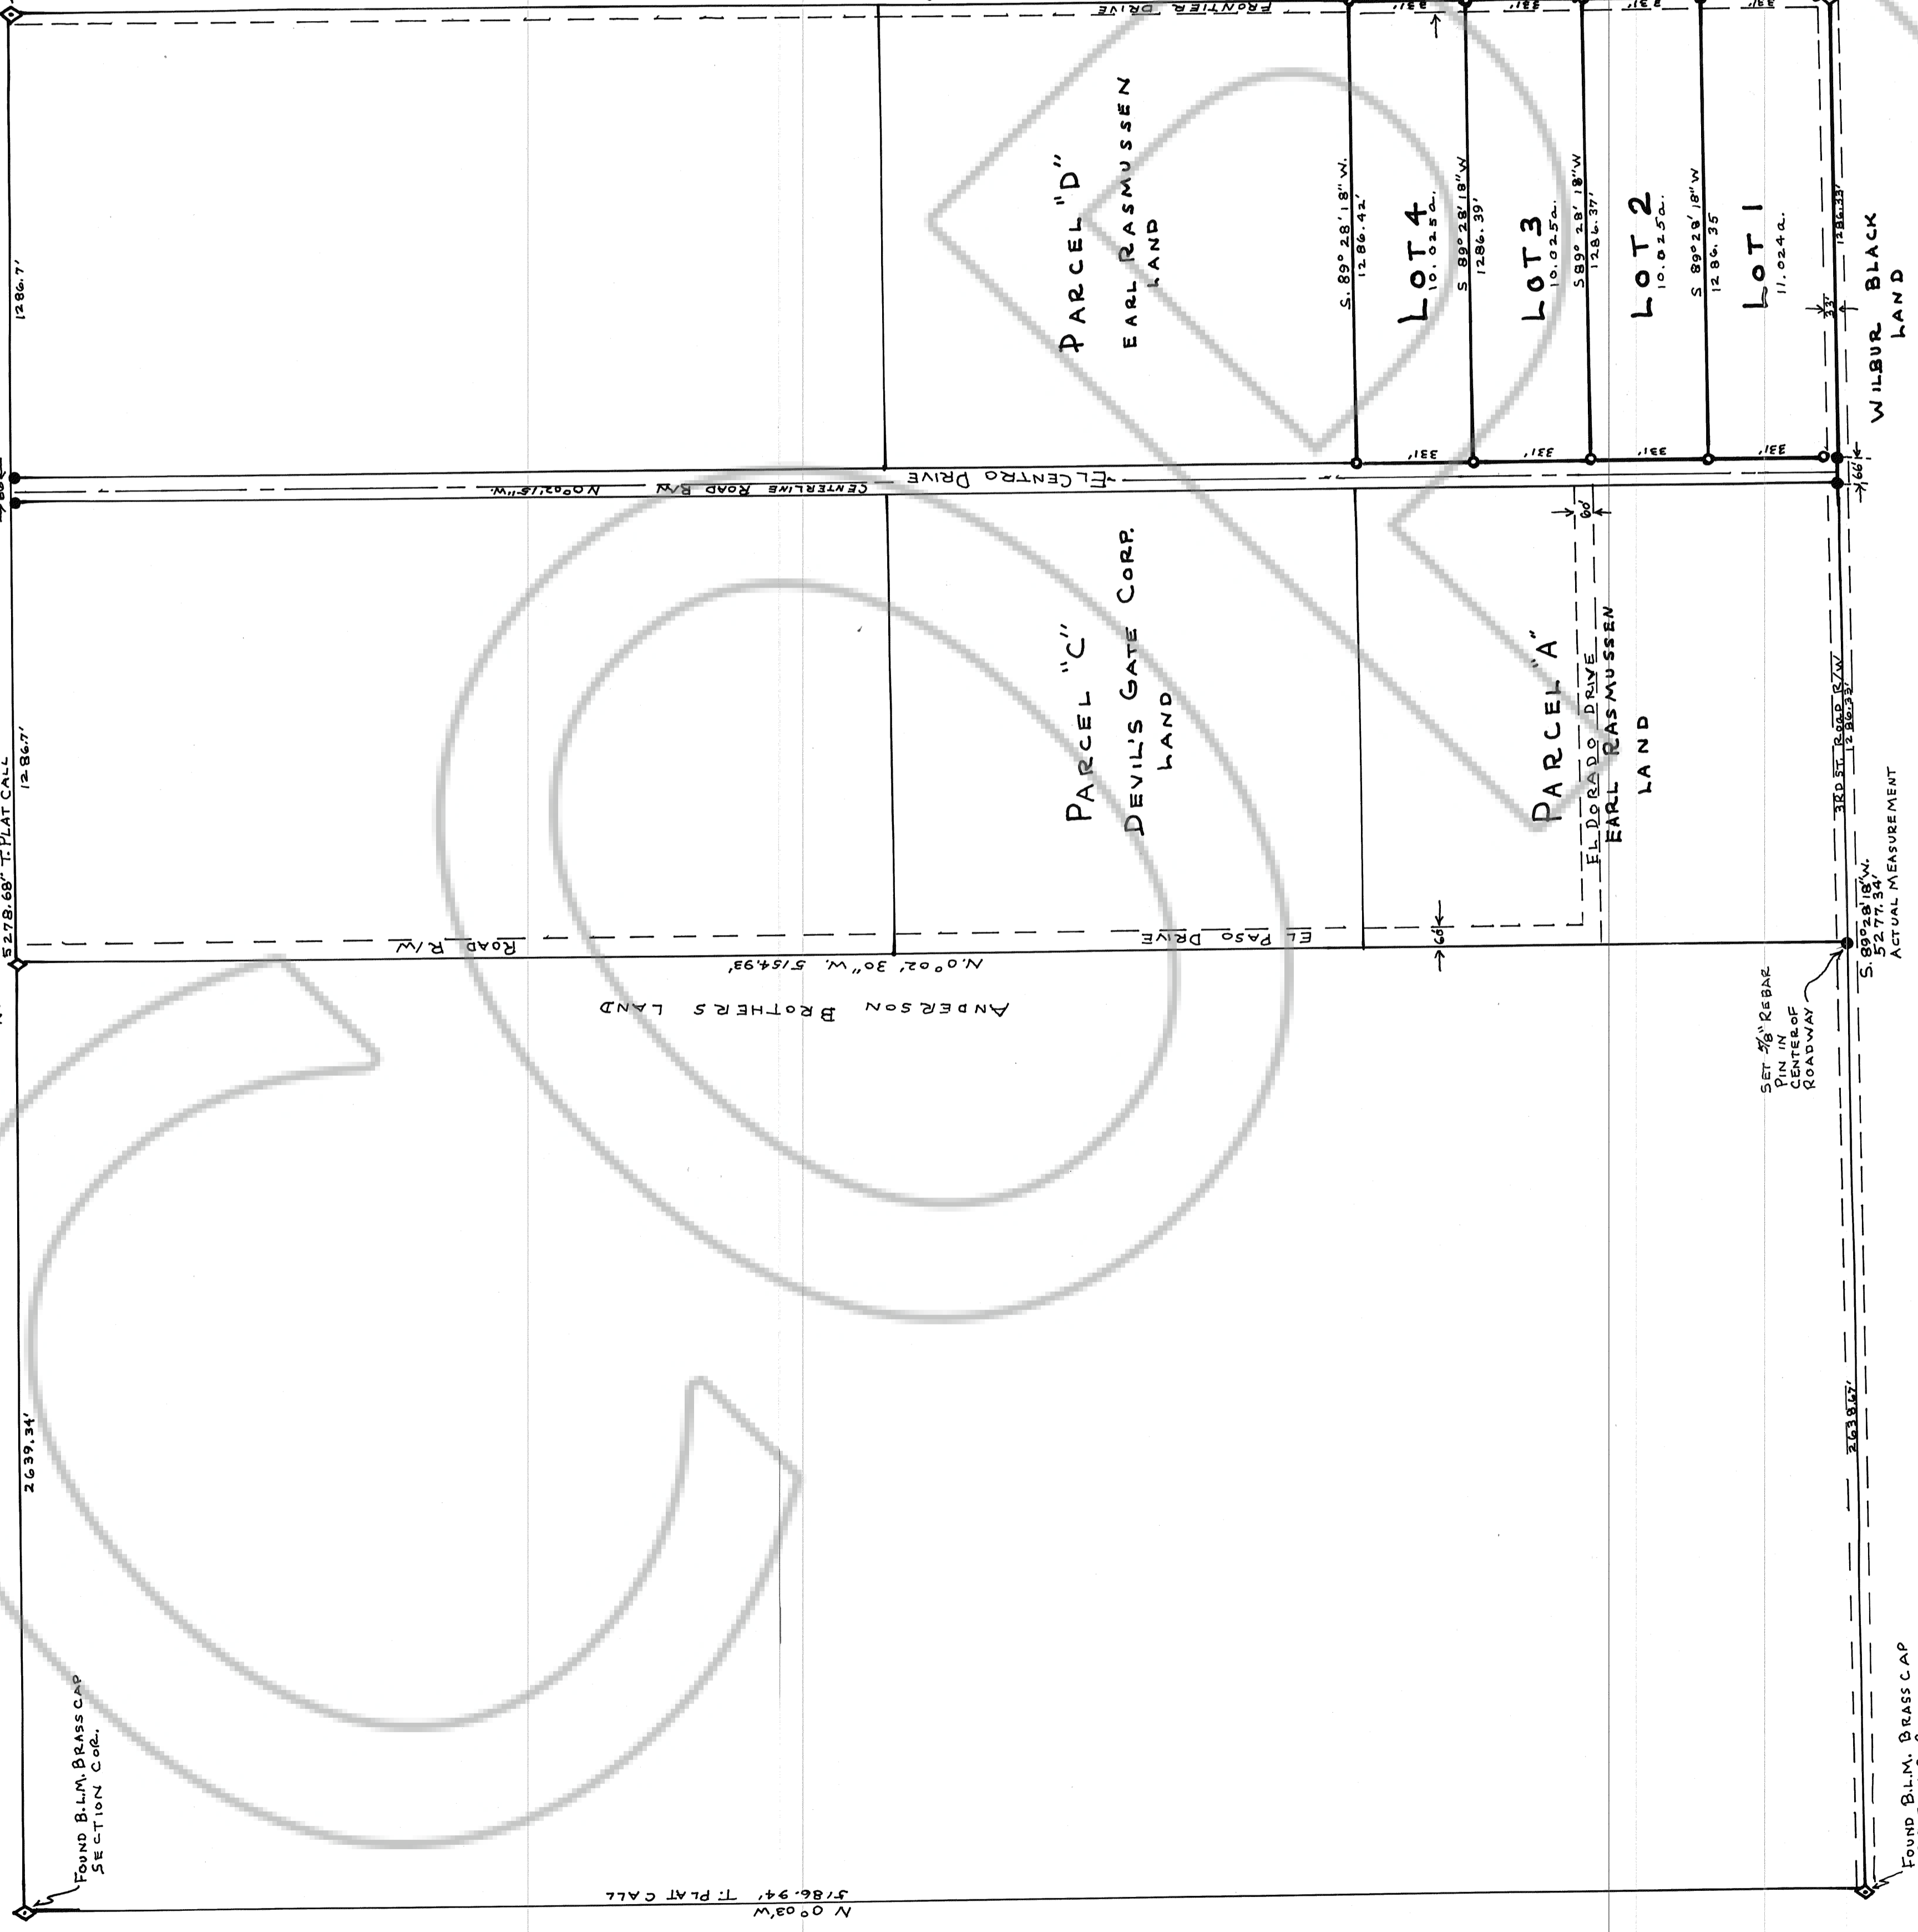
FRONTIER DRIVE
331' 331' 331' 331' 331'
PARCEL "D"
EARL RASMUSSEN LAND
S. 89° 28' 18" W. 1286.42'
LOT 4 10.025a.
S 89° 28' 18" W 1286.39'
LOT 3 10.025a.
S 89° 28' 18" W 1286.37'
LOT 2 10.025a.
S 89° 28' 18" W 1286.35
LOT 1 11.024a.
1286.33'
33'
WILBUR BLACK LAND
1286.7'
331' 331' 331' 331' 331'
EL CENTRO DRIVE
CENTERLINE ROAD R/W N 0°02' 15" W.
66'
60'
PARCEL "C"
DEVIL'S GATE CORP. LAND
PARCEL "A"
EL DORADO DRIVE
EARL RASMUSSEN LAND
3RD ST. ROAD R/W
1286.32'
5278.68' T. PLAT CALL
1286.7'
ACTUAL MEASUREMENT
S. 89° 28' 18" W. 5277.34'
ROAD R/W
EL PASO DRIVE
60'
N. 0° 02' 30" W. 5154.93'
ANDERSON BROTHERS LAND
SET 5/8" REBAR PIN IN CENTER OF ROADWAY
2639.34'
2638.67'
FOUND B.L.M. BRASS CAP SECTION COR.
FOUND B.L.M. BRASS CAP
5186.94' T. PLAT CALL
N 0° 03' W